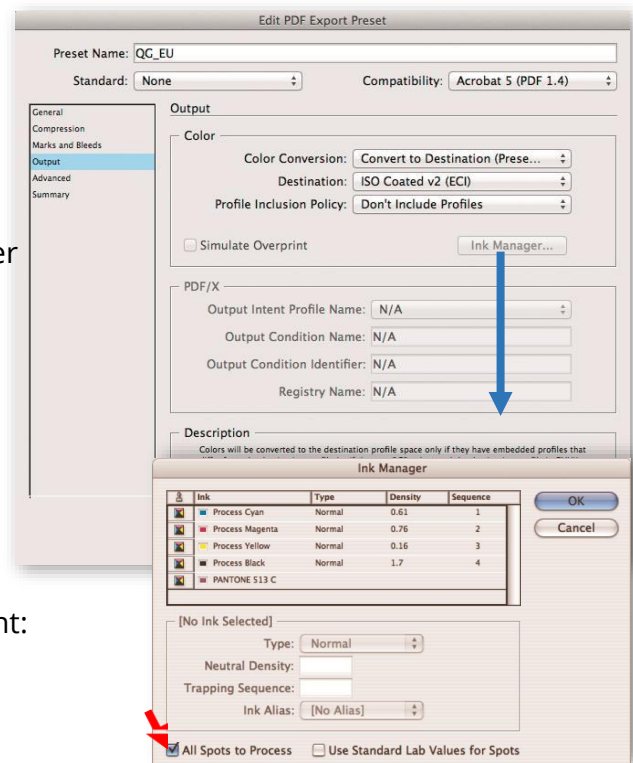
Edit PDF Export Preset

Preset Name: QG_EU

Standard: None

Compatibility: Acrobat 5 (PDF 1.4)

General
Compression
Marks and Bleeds
Output
Advanced
Summary

Output

Color

Color Conversion: Convert to Destination (Prese...

Destination: ISO Coated v2 (ECI)

Profile Inclusion Policy: Don't Include Profiles

Simulate Overprint

Ink Manager...

PDF/X

Output Intent Profile Name: N/A

Output Condition Name: N/A

Output Condition Identifier: N/A

Registry Name: N/A

Description

Colors will be converted to the destination profile space only if they have embedded profiles that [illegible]

er

nt:

Ink Manager

| | Ink | Type | Density | Sequence |
|---|---|---|---|---|
| | Process Cyan | Normal | 0.61 | 1 |
| | Process Magenta | Normal | 0.76 | 2 |
| | Process Yellow | Normal | 0.16 | 3 |
| | Process Black | Normal | 1.7 | 4 |
| | PANTONE 513 C | | | |

OK

Cancel

[No Ink Selected]

Type: Normal

Neutral Density:

Trapping Sequence:

Ink Alias: [No Alias]

All Spots to Process

Use Standard Lab Values for Spots